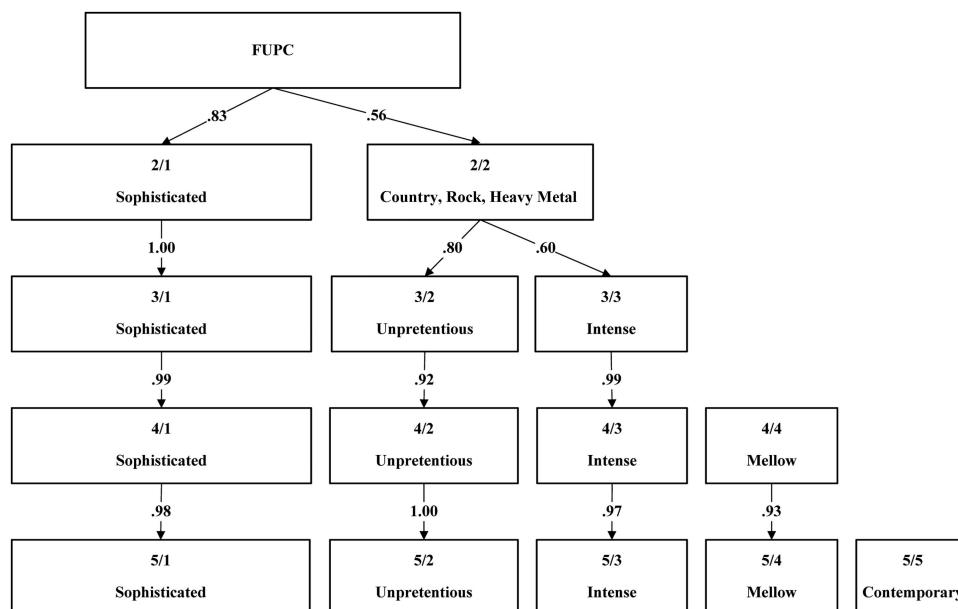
FUPC

.83

.56

2/1

Sophisticated

2/2

Country, Rock, Heavy Metal

1.00

.80

.60

3/1

Sophisticated

3/2

Unpretentious

3/3

Intense

.99

.92

.99

4/1

Sophisticated

4/2

Unpretentious

4/3

Intense

4/4

Mellow

.98

1.00

.97

.93

5/1

Sophisticated

5/2

Unpretentious

5/3

Intense

5/4

Mellow

5/5

Contemporary